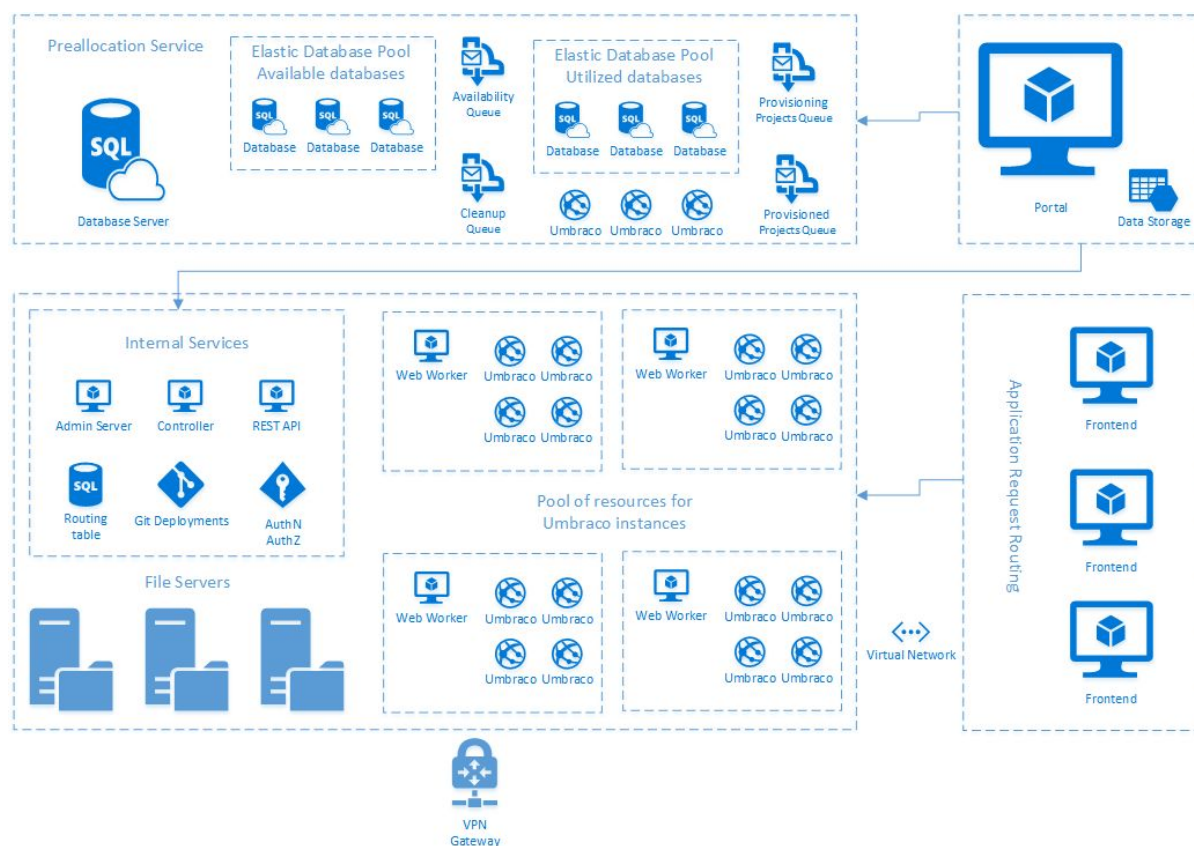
Preallocation Service

SQL

Database Server

Elastic Database Pool
Available databases

SQL Database SQL Database SQL Database

Availability Queue

Cleanup Queue

Elastic Database Pool
Utilized databases

SQL Database SQL Database SQL Database

Umbraco Umbraco Umbraco

Provisioning Projects Queue

Provisioned Projects Queue

Portal

Data Storage

Internal Services

Admin Server Controller REST API

SQL Routing table

Git Deployments

AuthN AuthZ

File Servers

Web Worker Umbraco Umbraco Umbraco Umbraco

Web Worker Umbraco Umbraco Umbraco Umbraco

Pool of resources for Umbraco instances

Web Worker Umbraco Umbraco Umbraco Umbraco

Web Worker Umbraco Umbraco Umbraco Umbraco

Virtual Network

Application Request Routing

Frontend

Frontend

Frontend

VPN Gateway